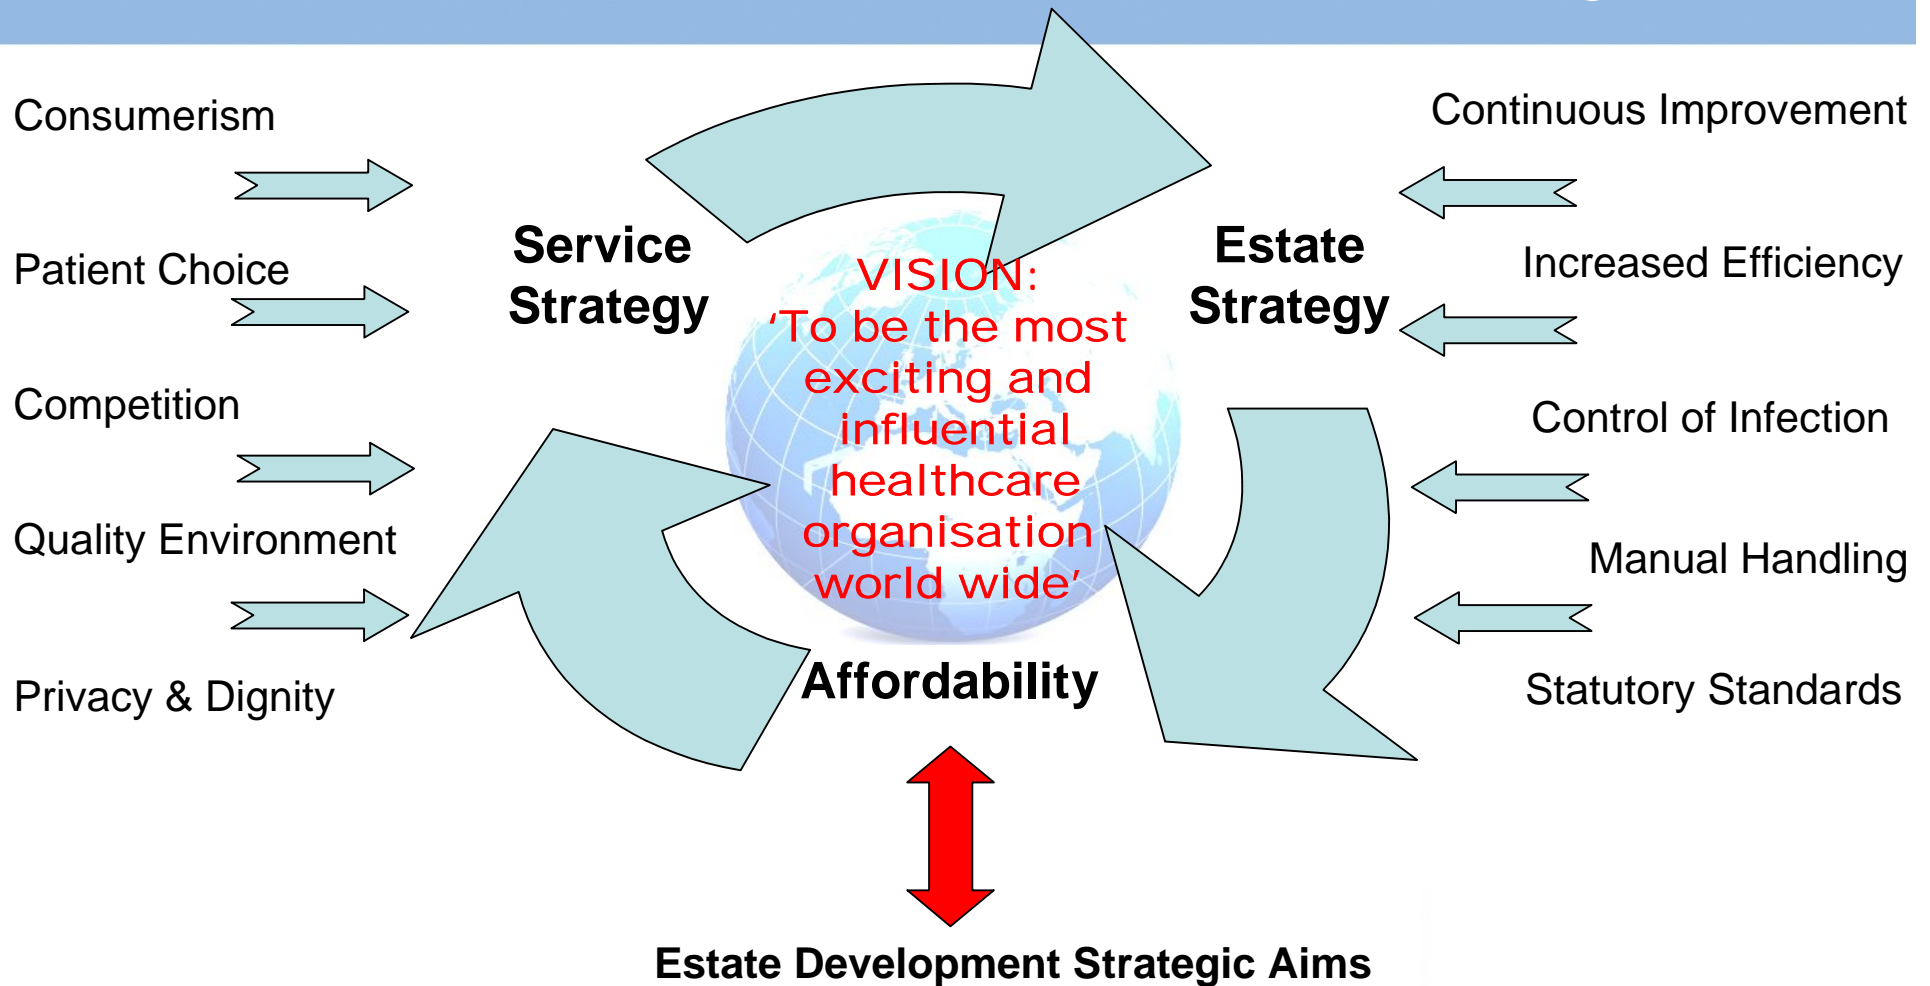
Consumerism

Patient Choice

Competition

Quality Environment

Privacy & Dignity

Service Strategy

VISION:
'To be the most exciting and influential healthcare organisation world wide'

Estate Strategy

Continuous Improvement

Increased Efficiency

Control of Infection

Manual Handling

Statutory Standards

Affordability

Estate Development Strategic Aims